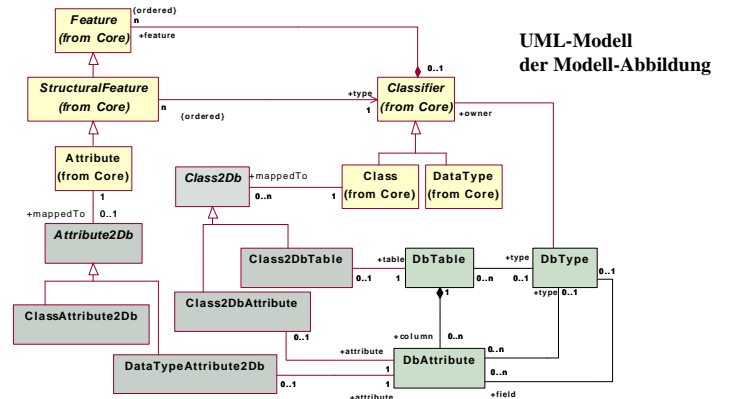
UML-Modell
der Modell-Abbildung

Feature
(from Core)

{ordered}
n
+feature

0..1

StructuralFeature
(from Core)

n
{ordered}

+type
1

Classifier
(from Core)

+owner

Attribute
(from Core)

1

+mappedTo
0..1

Attribute2Db

Class2Db

+mappedTo
0..n
1

Class
(from Core)

DataType
(from Core)

Class2DbTable

0..1
+table
1

DbTable

0..n
+type
0..1

DbType

0..1

+type
0..1

ClassAttribute2Db

Class2DbAttribute

1

+column
0..n

0..1
+attribute

DbAttribute

0..n
0..n

DataTypeAttribute2Db

0..1
1
1
+attribute
+field